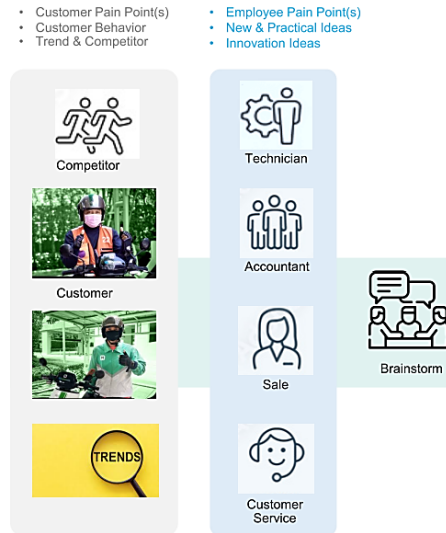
• Customer Pain Point(s)
• Customer Behavior
• Trend & Competitor

• Employee Pain Point(s)
• New & Practical Ideas
• Innovation Ideas

Competitor

Customer

TRENDS

Technician

Accountant

Sale

Customer Service

Brainstorm